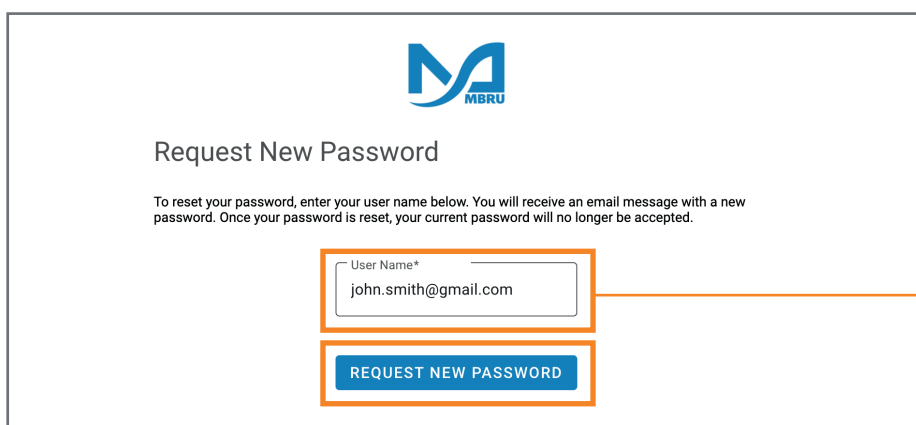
MBRU

Request New Password

To reset your password, enter your user name below. You will receive an email message with a new password. Once your password is reset, your current password will no longer be accepted.

User Name*
john.smith@gmail.com

REQUEST NEW PASSWORD